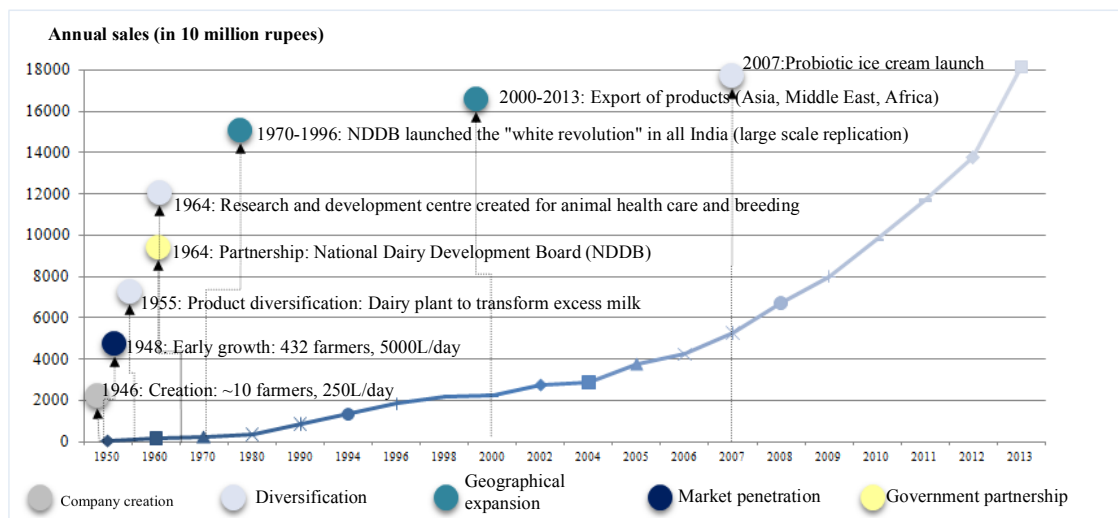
Annual sales (in 10 million rupees)

18000
16000
14000
12000
10000
8000
6000
4000
2000
0

2007:Probiotic ice cream launch

2000-2013: Export of products (Asia, Middle East, Africa)

1970-1996: NDDB launched the "white revolution" in all India (large scale replication)

1964: Research and development centre created for animal health care and breeding

1964: Partnership: National Dairy Development Board (NDDB)

1955: Product diversification: Dairy plant to transform excess milk

1948: Early growth: 432 farmers, 5000L/day

1946: Creation: ~10 farmers, 250L/day

1950 1960 1970 1980 1990 1994 1996 1998 2000 2002 2004 2005 2006 2007 2008 2009 2010 2011 2012 2013

Company creation
Diversification
Geographical expansion
Market penetration
Government partnership